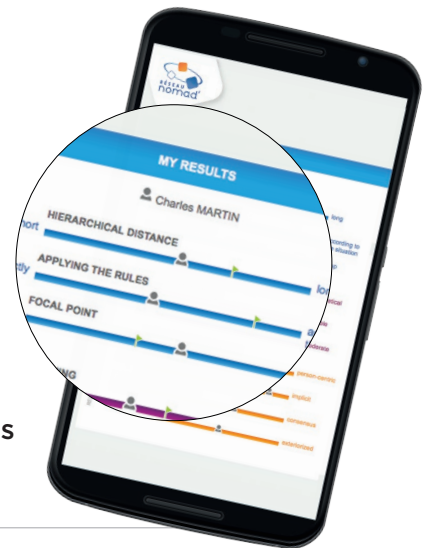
nomad'

MY RESULTS

Charles MARTIN

HIERARCHICAL DISTANCE

hort

lo

APPLYING THE RULES

tly

FOCAL POINT

long

according to situation

ical

moderate

person-centric

implicit

consensus

externalized

NG

s